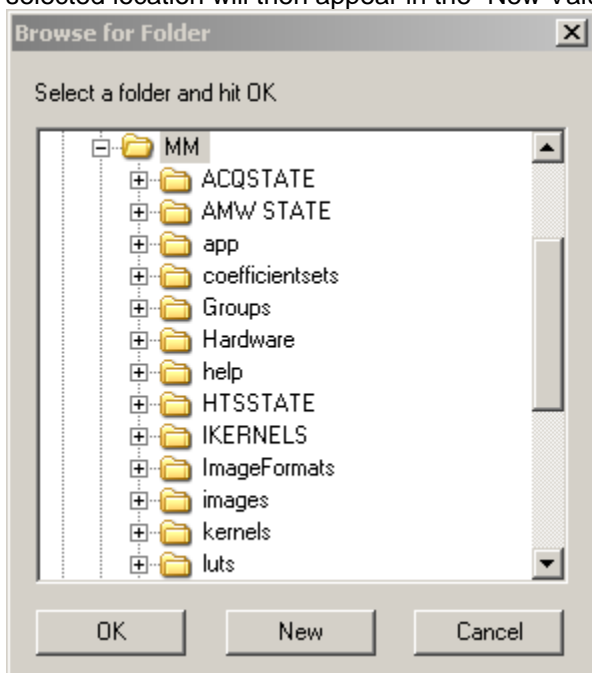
selected location will then appear in the "New Valu

Browse for Folder

Select a folder and hit OK

MM
ACQSTATE
AMW STATE
app
coefficientsets
Groups
Hardware
help
HTSSTATE
IKERNELS
ImageFormats
images
kernels
luts

OK
New
Cancel